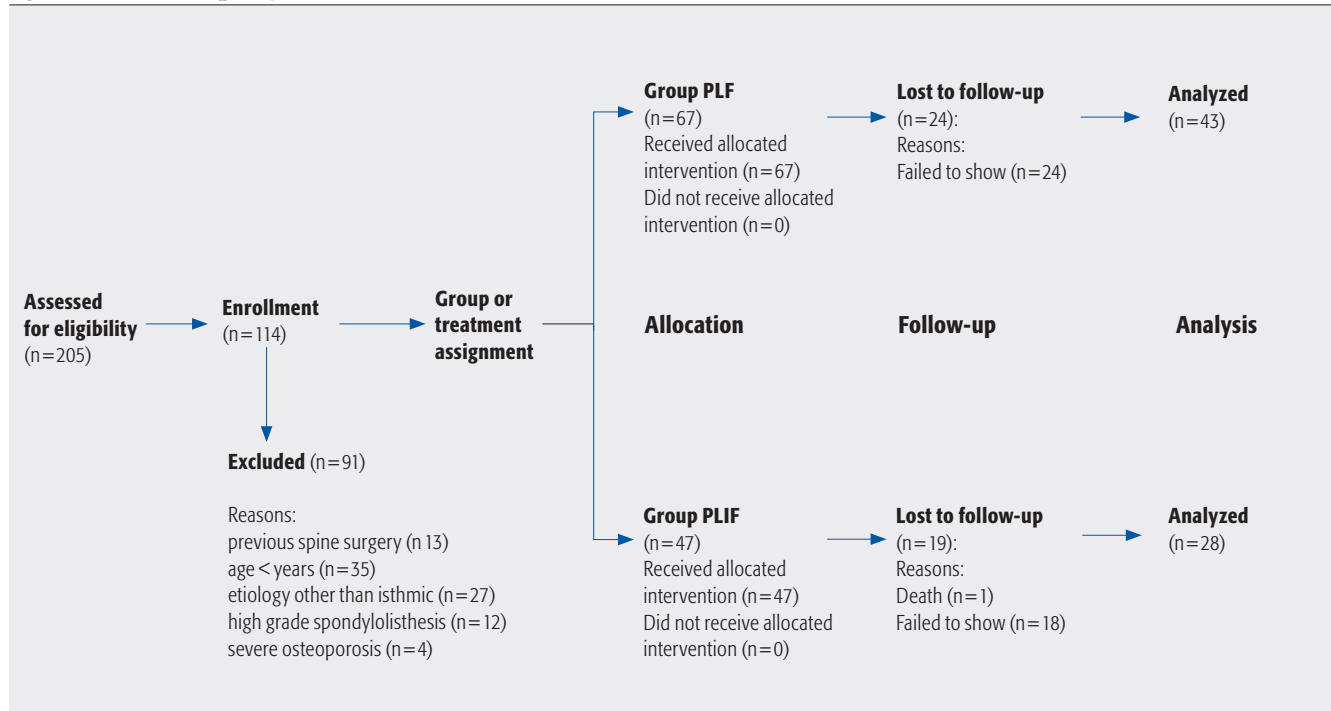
Assessed for eligibility (n=205)

Enrollment (n=114)

Excluded (n=91)

Reasons:
previous spine surgery (n 13)
age < years (n=35)
etiology other than isthmic (n=27)
high grade spondylolisthesis (n=12)
severe osteoporosis (n=4)

Group or treatment assignment

Group PLF (n=67)
Received allocated intervention (n=67)
Did not receive allocated intervention (n=0)

Lost to follow-up (n=24):
Reasons:
Failed to show (n=24)

Analyzed (n=43)

Allocation

Follow-up

Analysis

Group PLIF (n=47)
Received allocated intervention (n=47)
Did not receive allocated intervention (n=0)

Lost to follow-up (n=19):
Reasons:
Death (n=1)
Failed to show (n=18)

Analyzed (n=28)